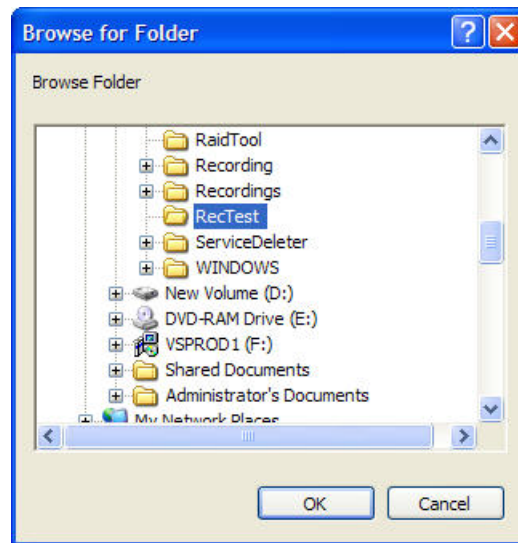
Browse for Folder

Browse Folder

RaidTool
Recording
Recordings
RecTest
ServiceDeleter
WINDOWS
New Volume (D:)
DVD-RAM Drive (E:)
VSPROD1 (F:)
Shared Documents
Administrator's Documents
My Network Places

OK
Cancel